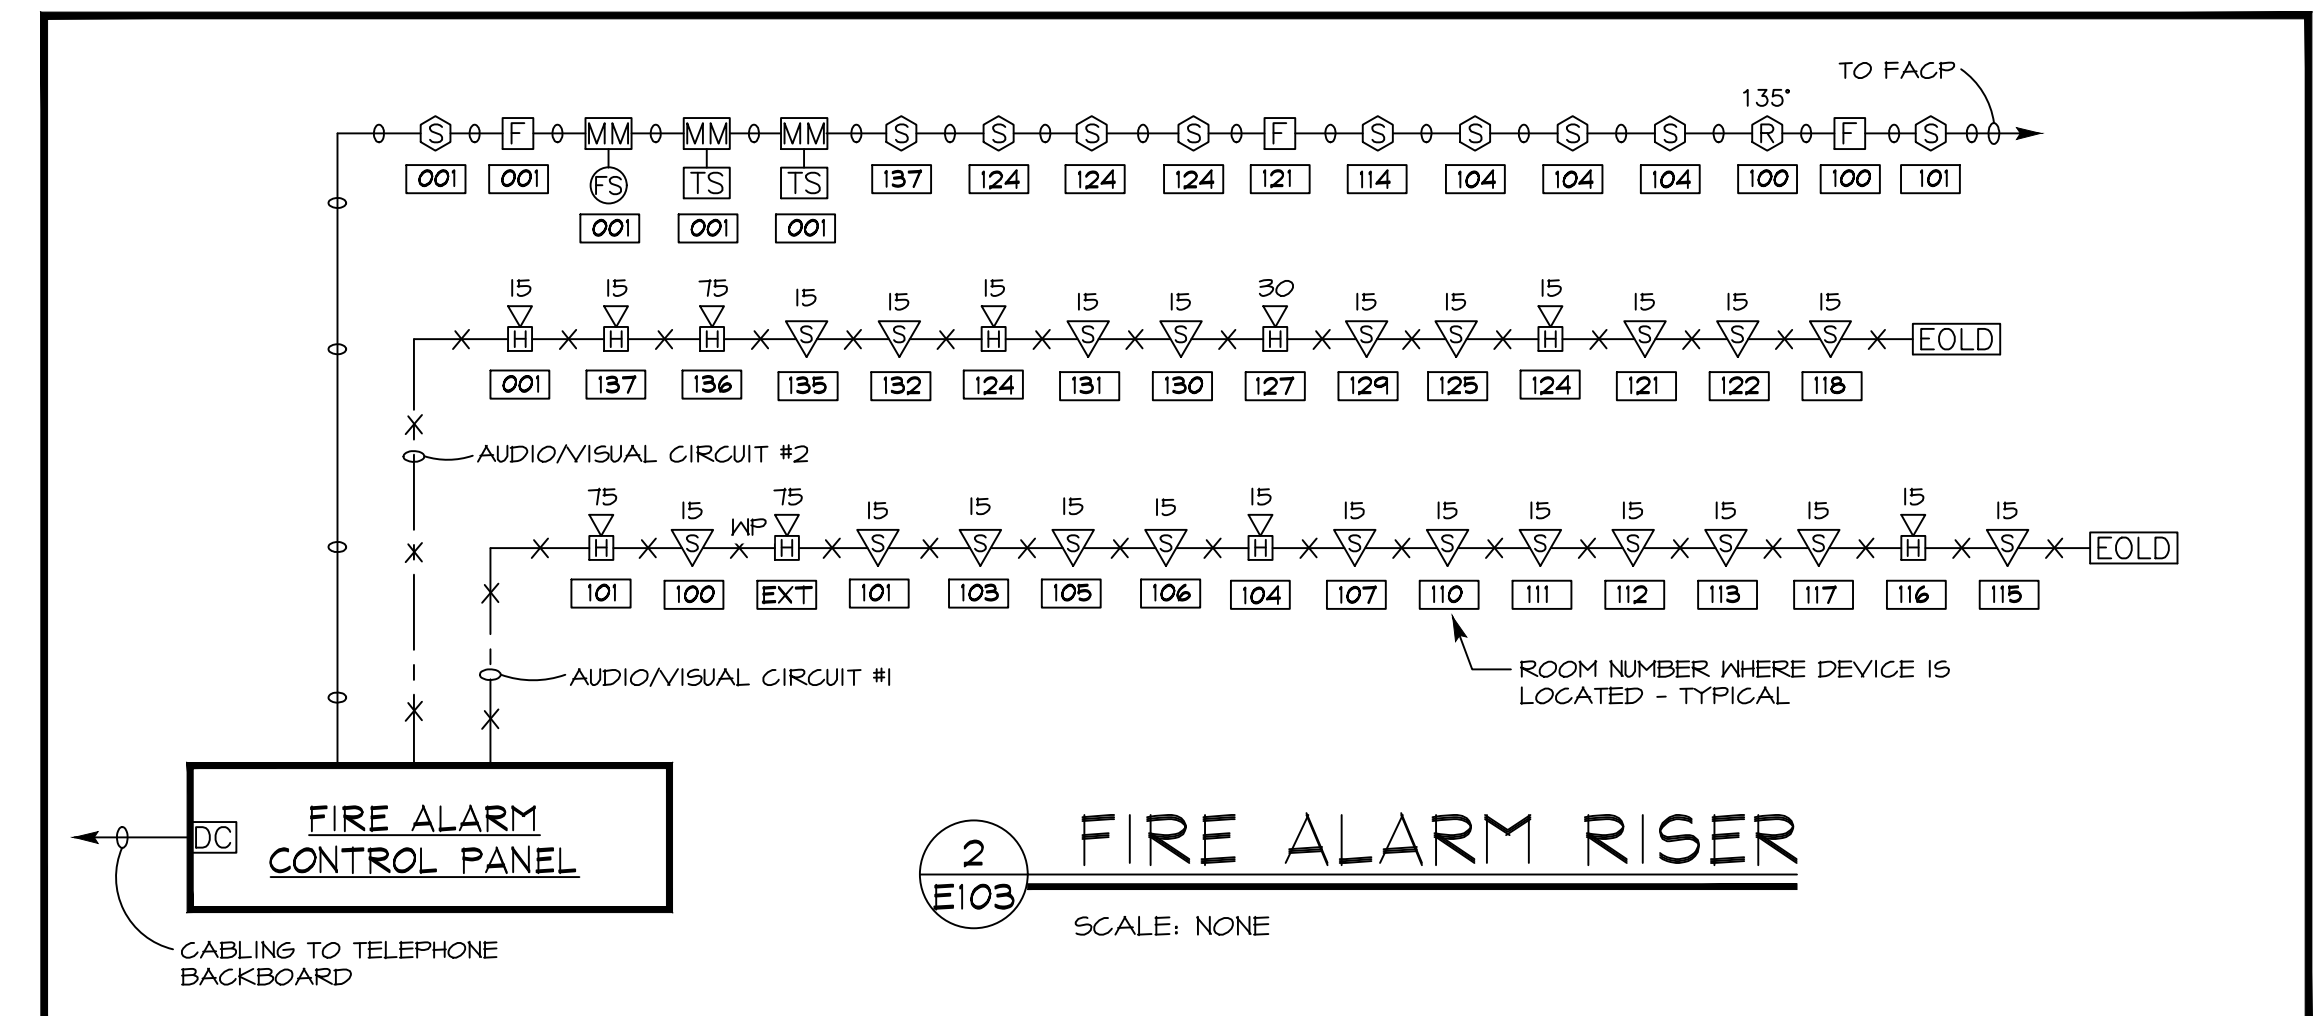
TO FACP

135°

S F MM MM MM S S S S F S S S S R F S

001 001 FS TS TS 137 124 124 124 121 114 104 104 104 100 100 101

001 001 001

15 15 75 15 15 15 15 15 30 15 15 15 15 15 15

H H H S S H S S H S S H S S S EOLD

001 137 136 135 132 124 131 130 127 129 125 124 121 122 118

AUDIO/VISUAL CIRCUIT #2

75 15 WP 75 15 15 15 15 15 15 15 15 15 15 15 15 15

H S H S S S S H S S S S S S H S EOLD

101 100 EXT 101 103 105 106 104 107 110 111 112 113 117 116 115

AUDIO/VISUAL CIRCUIT #1

ROOM NUMBER WHERE DEVICE IS LOCATED - TYPICAL

DC

FIRE ALARM CONTROL PANEL

CABLING TO TELEPHONE BACKBOARD

2
E103

FIRE ALARM RISER

SCALE: NONE